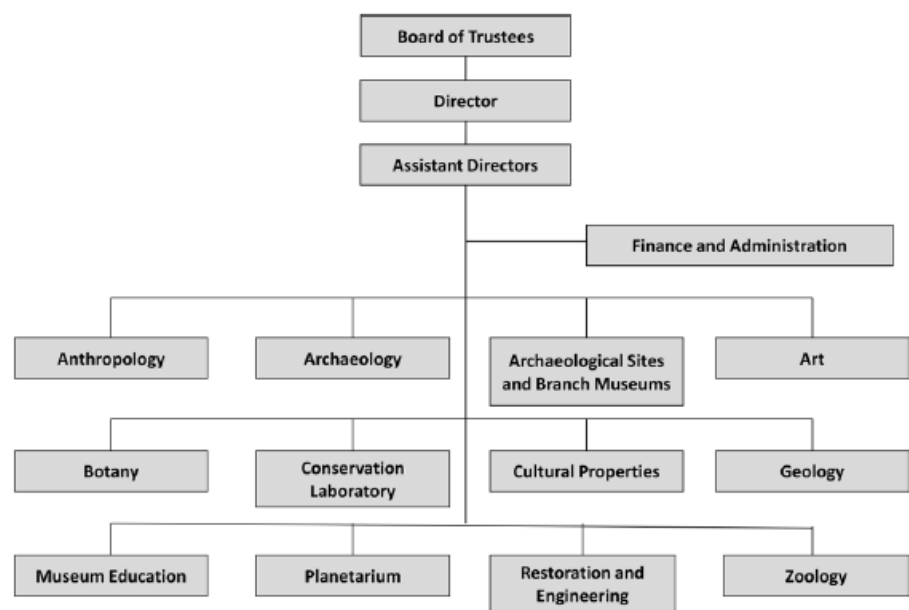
Board of Trustees

Director

Assistant Directors

Finance and Administration

Anthropology

Archaeology

Archaeological Sites and Branch Museums

Art

Botany

Conservation Laboratory

Cultural Properties

Geology

Museum Education

Planetarium

Restoration and Engineering

Zoology